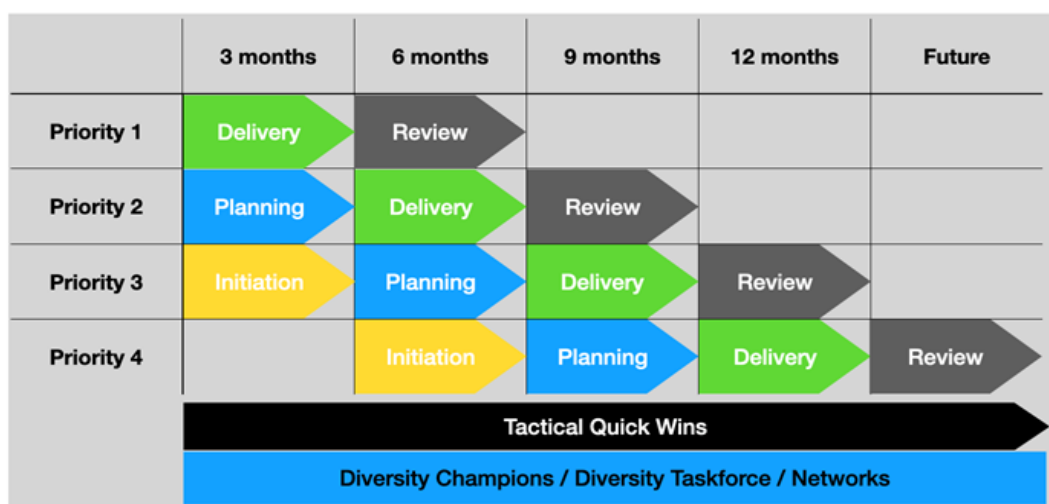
| | 3 months | 6 months | 9 months | 12 months | Future |
|---|---|---|---|---|---|
| Priority 1 | Delivery | Review | | | |
| Priority 2 | Planning | Delivery | Review | | |
| Priority 3 | Initiation | Planning | Delivery | Review | |
| Priority 4 | | Initiation | Planning | Delivery | Review |

Tactical Quick Wins

Diversity Champions / Diversity Taskforce / Networks